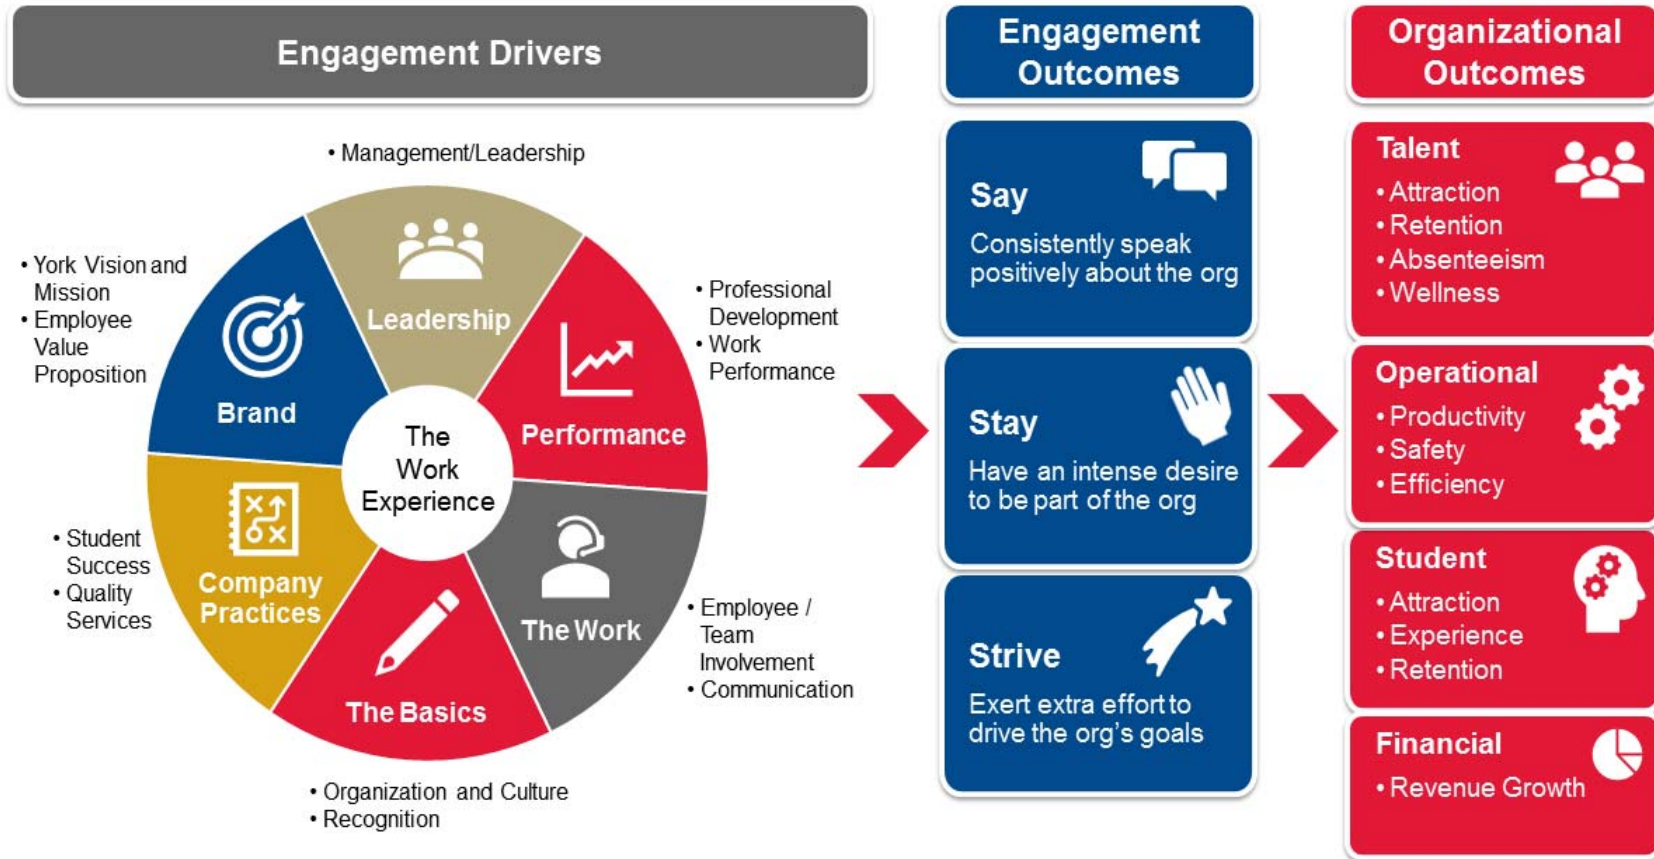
Engagement Drivers

• Management/Leadership

• York Vision and Mission
• Employee Value Proposition

• Professional Development
• Work Performance

Leadership

Brand

Performance

The Work Experience

Company Practices

The Work

The Basics

• Student Success
• Quality Services

• Employee / Team Involvement
• Communication

• Organization and Culture
• Recognition

Engagement Outcomes

Say
Consistently speak positively about the org

Stay
Have an intense desire to be part of the org

Strive
Exert extra effort to drive the org's goals

Organizational Outcomes

Talent
• Attraction
• Retention
• Absenteeism
• Wellness

Operational
• Productivity
• Safety
• Efficiency

Student
• Attraction
• Experience
• Retention

Financial
• Revenue Growth